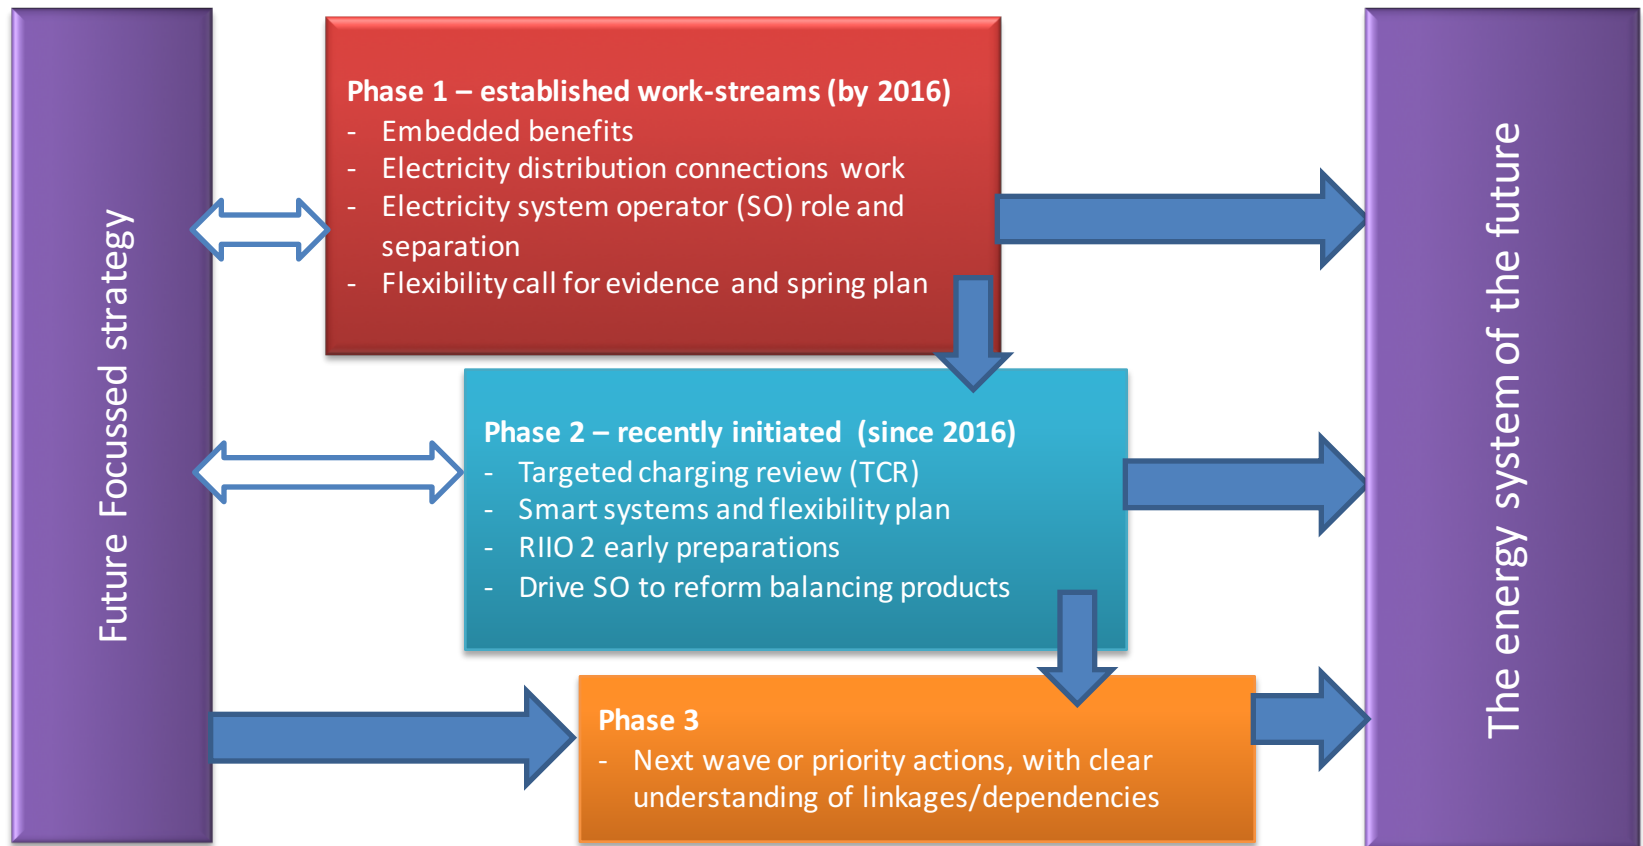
Future Focussed strategy

Phase 1 – established work-streams (by 2016)
- Embedded benefits
- Electricity distribution connections work
- Electricity system operator (SO) role and separation
- Flexibility call for evidence and spring plan

Phase 2 – recently initiated (since 2016)
- Targeted charging review (TCR)
- Smart systems and flexibility plan
- RIIO 2 early preparations
- Drive SO to reform balancing products

Phase 3
- Next wave or priority actions, with clear understanding of linkages/dependencies

The energy system of the future